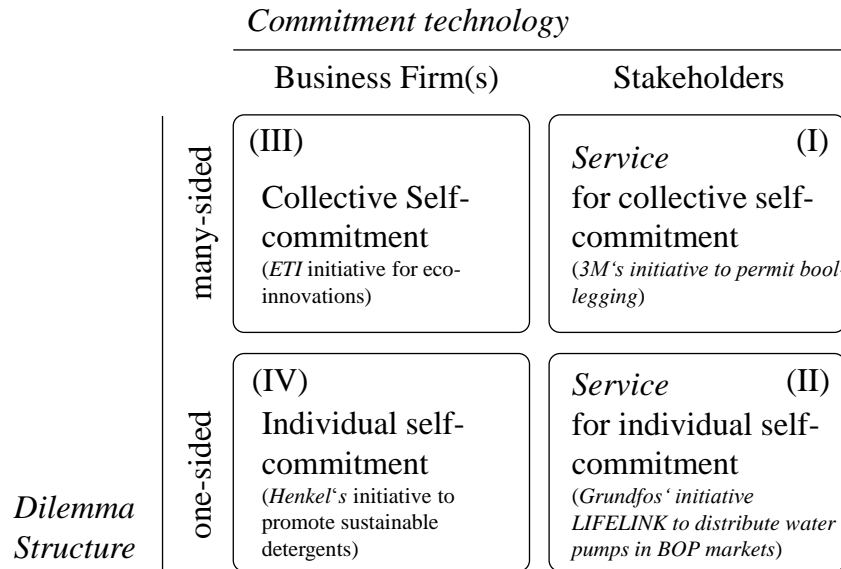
Commitment technology

Business Firm(s)

Stakeholders

many-sided

(III)

Collective Self-commitment

(ETI initiative for eco-innovations)

Service

(I)

for collective self-commitment

(3M's initiative to permit bool-legging)

one-sided

(IV)

Individual self-commitment

(Henkel's initiative to promote sustainable detergents)

Service

(II)

for individual self-commitment

(Grundfos' initiative LIFELINK to distribute water pumps in BOP markets)

Dilemma Structure